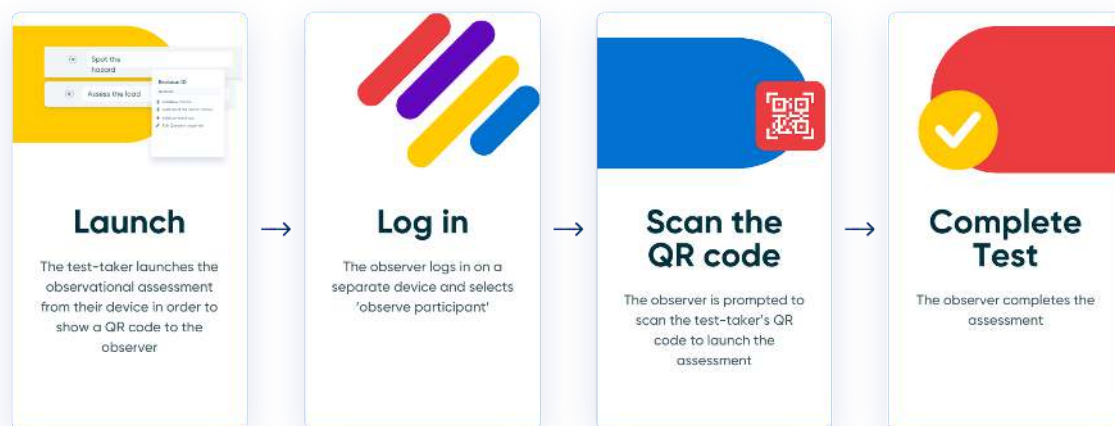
Spot the hazard

Assess the load

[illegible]

Launch

The test-taker launches the observational assessment from their device in order to show a QR code to the observer

→

Log in

The observer logs in on a separate device and selects 'observe participant'

→

Scan the QR code

The observer is prompted to scan the test-taker's QR code to launch the assessment

→

Complete Test

The observer completes the assessment